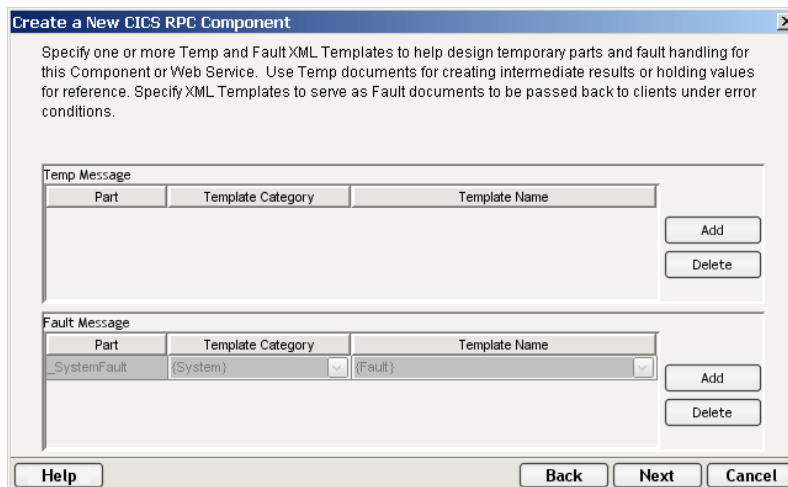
Create a New CICS RPC Component

Specify one or more Temp and Fault XML Templates to help design temporary parts and fault handling for this Component or Web Service. Use Temp documents for creating intermediate results or holding values for reference. Specify XML Templates to serve as Fault documents to be passed back to clients under error conditions.

Temp Message

| Part | Template Category | Template Name |
|---|---|---|

Add
Delete

Fault Message

| Part | Template Category | Template Name |
|---|---|---|
| _SystemFault | {System} | {Fault} |

Add
Delete

Help
Back
Next
Cancel